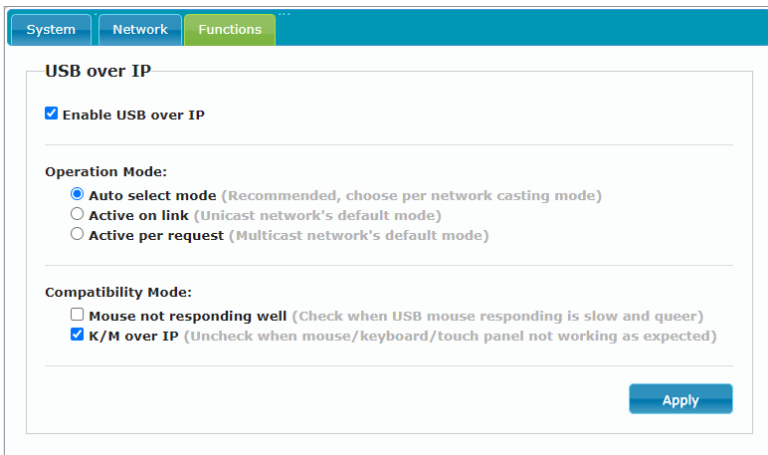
System Network Functions

USB over IP

Enable USB over IP

Operation Mode:

Auto select mode (Recommended, choose per network casting mode)

Active on link (Unicast network's default mode)

Active per request (Multicast network's default mode)

Compatibility Mode:

Mouse not responding well (Check when USB mouse responding is slow and queer)

K/M over IP (Uncheck when mouse/keyboard/touch panel not working as expected)

Apply